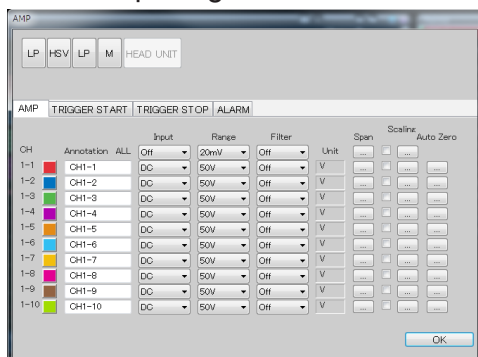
AMP

LP HSV LP M HEAD UNIT

AMP TRIGGER START TRIGGER STOP ALARM

| CH | Annotation ALL | Input | Range | Filter | Unit | Span | Scaling | Auto Zero |
|---|---|---|---|---|---|---|---|---|
| | | Off | 20mV | Off | | ... | ... | ... |
| 1-1 | CH1-1 | DC | 50V | Off | V | ... | ... | ... |
| 1-2 | CH1-2 | DC | 50V | Off | V | ... | ... | ... |
| 1-3 | CH1-3 | DC | 50V | Off | V | ... | ... | ... |
| 1-4 | CH1-4 | DC | 50V | Off | V | ... | ... | ... |
| 1-5 | CH1-5 | DC | 50V | Off | V | ... | ... | ... |
| 1-6 | CH1-6 | DC | 50V | Off | V | ... | ... | ... |
| 1-7 | CH1-7 | DC | 50V | Off | V | ... | ... | ... |
| 1-8 | CH1-8 | DC | 50V | Off | V | ... | ... | ... |
| 1-9 | CH1-9 | DC | 50V | Off | V | ... | ... | ... |
| 1-10 | CH1-10 | DC | 50V | Off | V | ... | ... | ... |

OK